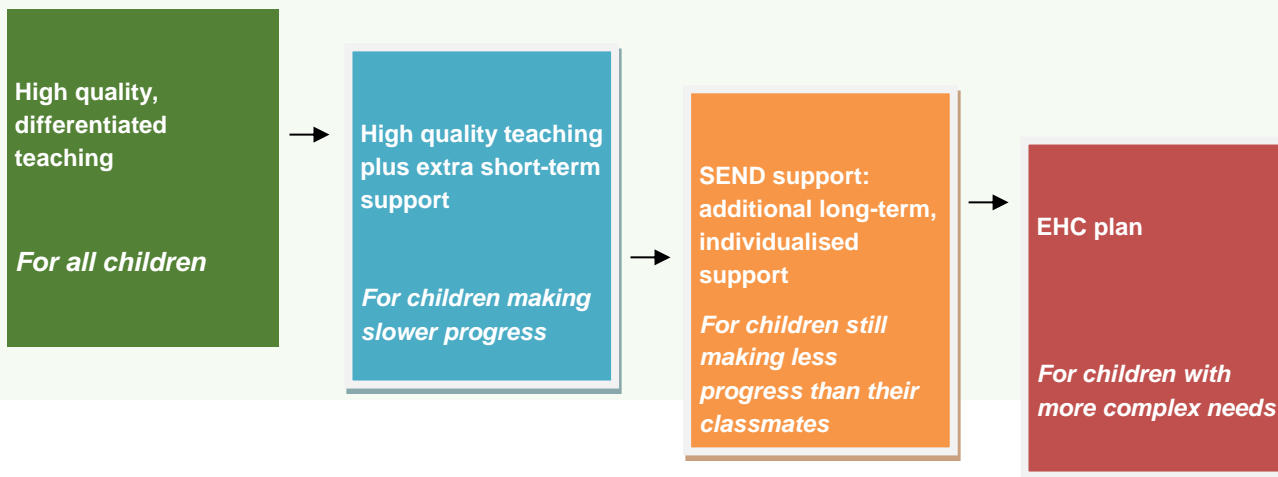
High quality, differentiated teaching

For all children

High quality teaching plus extra short-term support

For children making slower progress

SEND support: additional long-term, individualised support

For children still making less progress than their classmates

EHC plan

For children with more complex needs